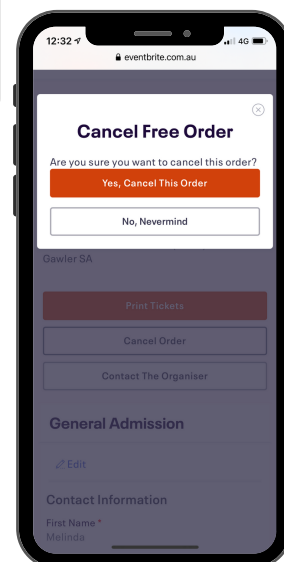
12:32 4G
eventbrite.com.au

Cancel Free Order
Are you sure you want to cancel this order?
Yes, Cancel This Order
No, Nevermind

Gawler SA

Print Tickets
Cancel Order
Contact The Organiser

General Admission

Edit

Contact Information

First Name *
Melinda